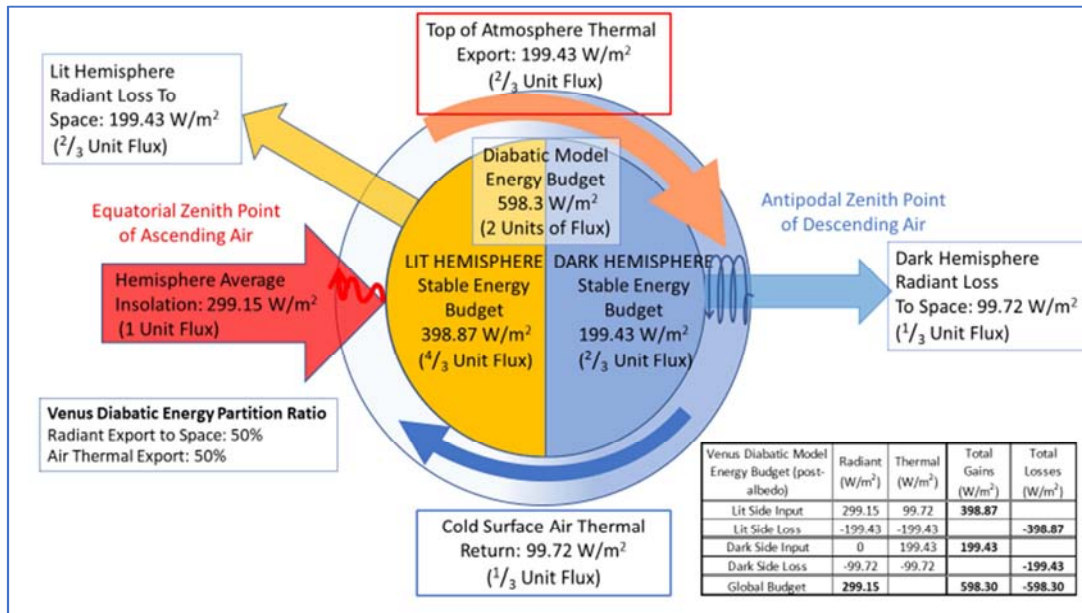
Top of Atmosphere Thermal Export: 199.43 W/m$^2$ ($^2/_3$ Unit Flux)

Lit Hemisphere Radiant Loss To Space: 199.43 W/m$^2$ ($^2/_3$ Unit Flux)

Diabatic Model Energy Budget 598.3 W/m$^2$ (2 Units of Flux)

Equatorial Zenith Point of Ascending Air

Antipodal Zenith Point of Descending Air

Hemisphere Average Insolation: 299.15 W/m$^2$ (1 Unit Flux)

LIT HEMISPHERE Stable Energy Budget 398.87 W/m$^2$ ($^4/_3$ Unit Flux)

DARK HEMISPHERE Stable Energy Budget 199.43 W/m$^2$ ($^2/_3$ Unit Flux)

Dark Hemisphere Radiant Loss To Space: 99.72 W/m$^2$ ($^1/_3$ Unit Flux)

Venus Diabatic Energy Partition Ratio
Radiant Export to Space: 50%
Air Thermal Export: 50%

Cold Surface Air Thermal Return: 99.72 W/m$^2$ ($^1/_3$ Unit Flux)

| Venus Diabatic Model Energy Budget (post-albedo) | Radiant (W/m$^2$) | Thermal (W/m$^2$) | Total Gains (W/m$^2$) | Total Losses (W/m$^2$) |
|---|---|---|---|---|
| Lit Side Input | 299.15 | 99.72 | 398.87 | |
| Lit Side Loss | -199.43 | -199.43 | | -398.87 |
| Dark Side Input | 0 | 199.43 | 199.43 | |
| Dark Side Loss | -99.72 | -99.72 | | -199.43 |
| Global Budget | 299.15 | | 598.30 | -598.30 |